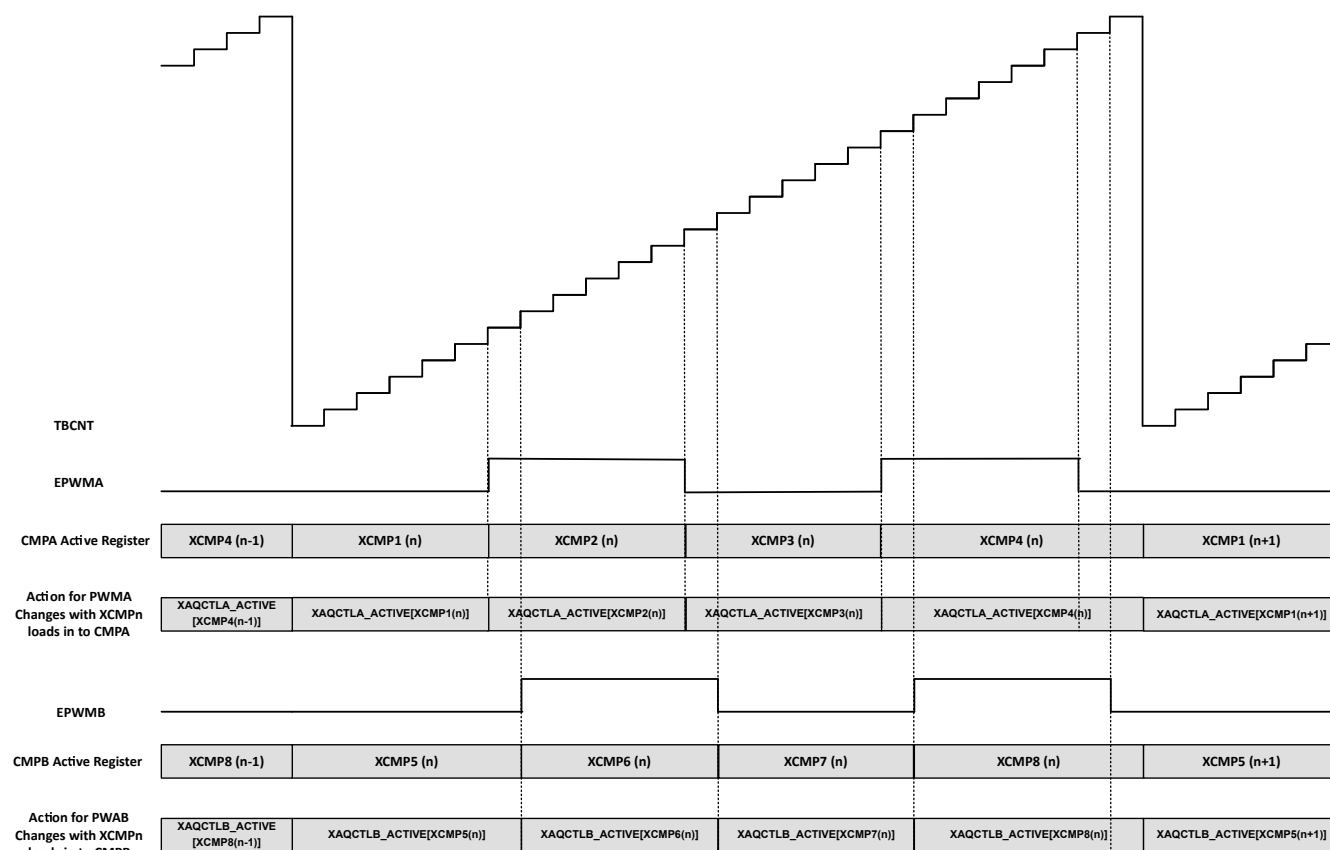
TBCNT

EPWMA

CMPA Active Register

| XCMP4 (n-1) | XCMP1 (n) | XCMP2 (n) | XCMP3 (n) | XCMP4 (n) | XCMP1 (n+1) |
|---|---|---|---|---|---|

Action for PWMA Changes with XCMPn loads in to CMPA

| XAQCTLA_ACTIVE [XCMP4(n-1)] | XAQCTLA_ACTIVE[XCMP1(n)] | XAQCTLA_ACTIVE[XCMP2(n)] | XAQCTLA_ACTIVE[XCMP3(n)] | XAQCTLA_ACTIVE[XCMP4(n)] | XAQCTLA_ACTIVE[XCMP1(n+1)] |
|---|---|---|---|---|---|

EPWMB

CMPB Active Register

| XCMP8 (n-1) | XCMP5 (n) | XCMP6 (n) | XCMP7 (n) | XCMP8 (n) | XCMP5 (n+1) |
|---|---|---|---|---|---|

Action for PWAB Changes with XCMPn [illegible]

| XAQCTLB_ACTIVE [XCMP8(n-1)] | XAQCTLB_ACTIVE[XCMP5(n)] | XAQCTLB_ACTIVE[XCMP6(n)] | XAQCTLB_ACTIVE[XCMP7(n)] | XAQCTLB_ACTIVE[XCMP8(n)] | XAQCTLB_ACTIVE[XCMP5(n+1)] |
|---|---|---|---|---|---|